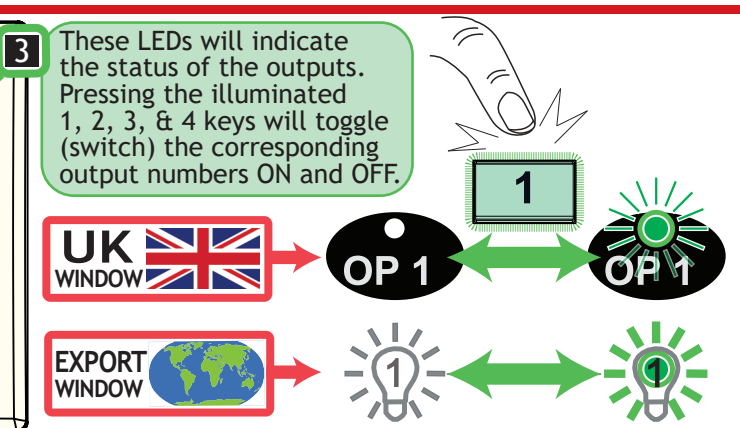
3

These LEDs will indicate the status of the outputs. Pressing the illuminated 1, 2, 3, & 4 keys will toggle (switch) the corresponding output numbers ON and OFF.

1

UK WINDOW

OP 1

OP 1

EXPORT WINDOW

1

1